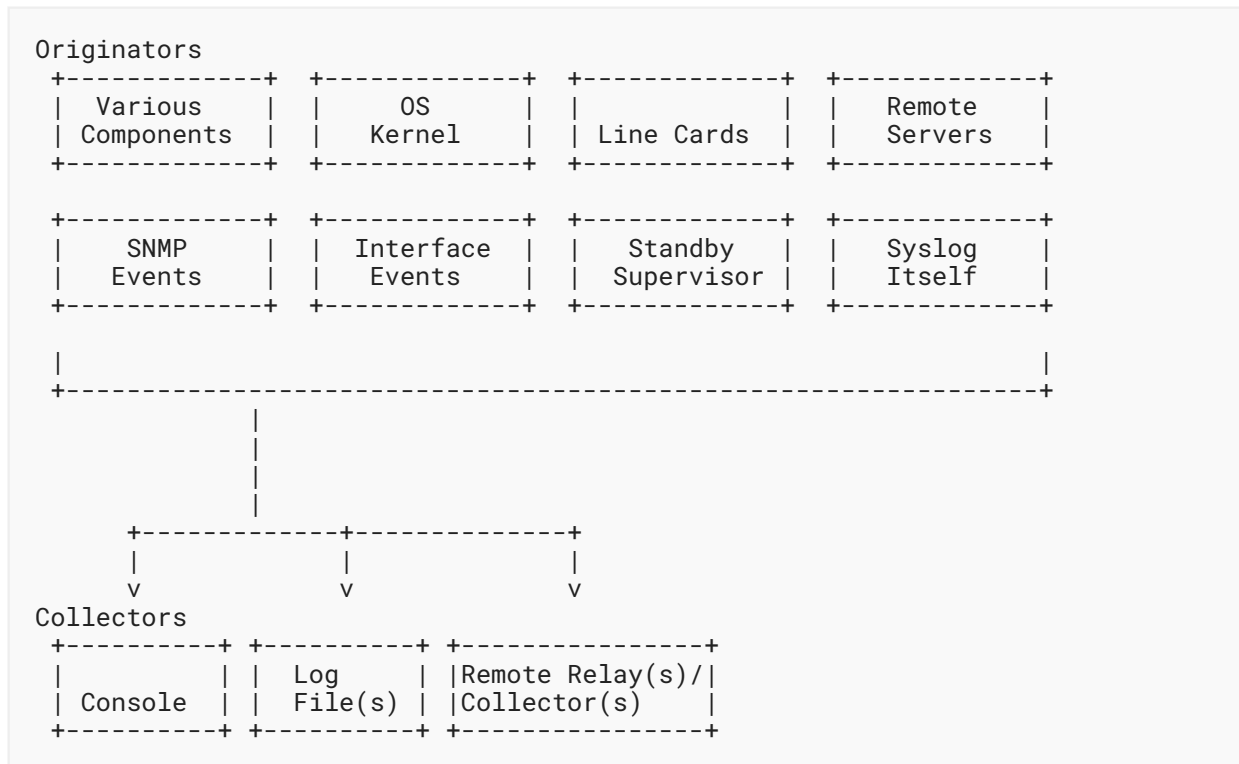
Originators

Various Components

OS Kernel

Line Cards

Remote Servers

SNMP Events

Interface Events

Standby Supervisor

Syslog Itself

v

v

v

Collectors

Console

Log File(s)

Remote Relay(s)/ Collector(s)